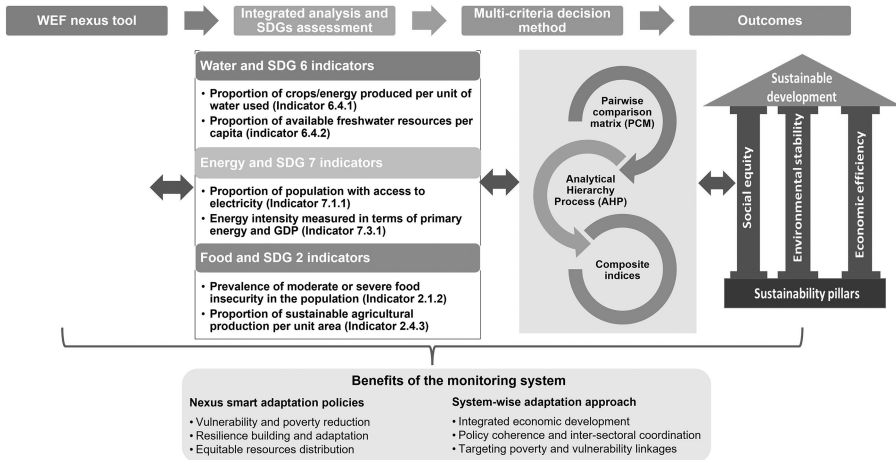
WEF nexus tool

Integrated analysis and SDGs assessment

Multi-criteria decision method

Outcomes

Water and SDG 6 indicators

• Proportion of crops/energy produced per unit of water used (Indicator 6.4.1)
• Proportion of available freshwater resources per capita (indicator 6.4.2)

Energy and SDG 7 indicators

• Proportion of population with access to electricity (Indicator 7.1.1)
• Energy intensity measured in terms of primary energy and GDP (Indicator 7.3.1)

Food and SDG 2 indicators

• Prevalence of moderate or severe food insecurity in the population (Indicator 2.1.2)
• Proportion of sustainable agricultural production per unit area (Indicator 2.4.3)

Pairwise comparison matrix (PCM)

Analytical Hierarchy Process (AHP)

Composite indices

Sustainable development

Social equity

Environmental stability

Economic efficiency

Sustainability pillars

Benefits of the monitoring system

Nexus smart adaptation policies
• Vulnerability and poverty reduction
• Resilience building and adaptation
• Equitable resources distribution

System-wise adaptation approach
• Integrated economic development
• Policy coherence and inter-sectoral coordination
• Targeting poverty and vulnerability linkages